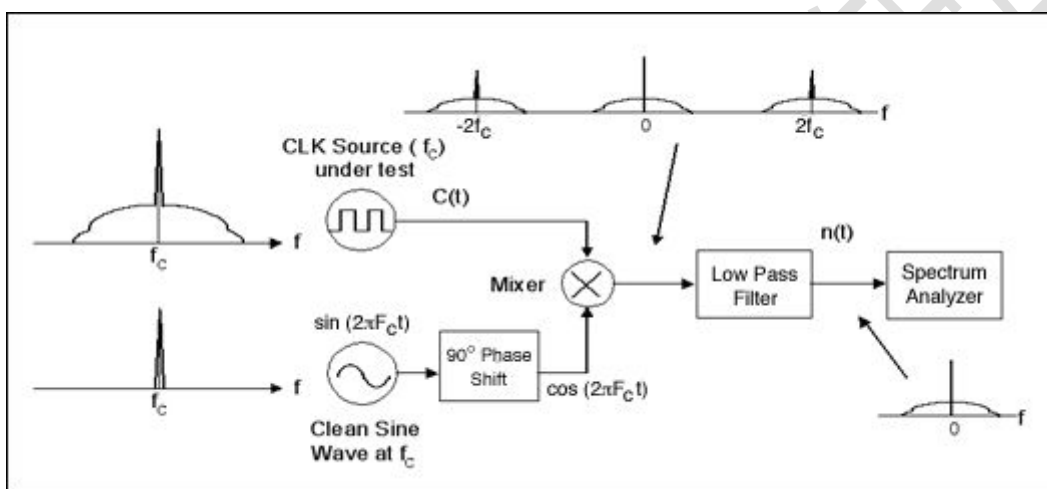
$-2f_C$
0
$2f_C$
f

CLK Source ( $f_C$) under test

C(t)

f
$f_C$

Mixer

Low Pass Filter

n(t)

Spectrum Analyzer

sin ($2\pi F_C t$)

f
$f_C$

$90^o$ Phase Shift

cos ($2\pi F_C t$)

Clean Sine Wave at $f_C$

0
f